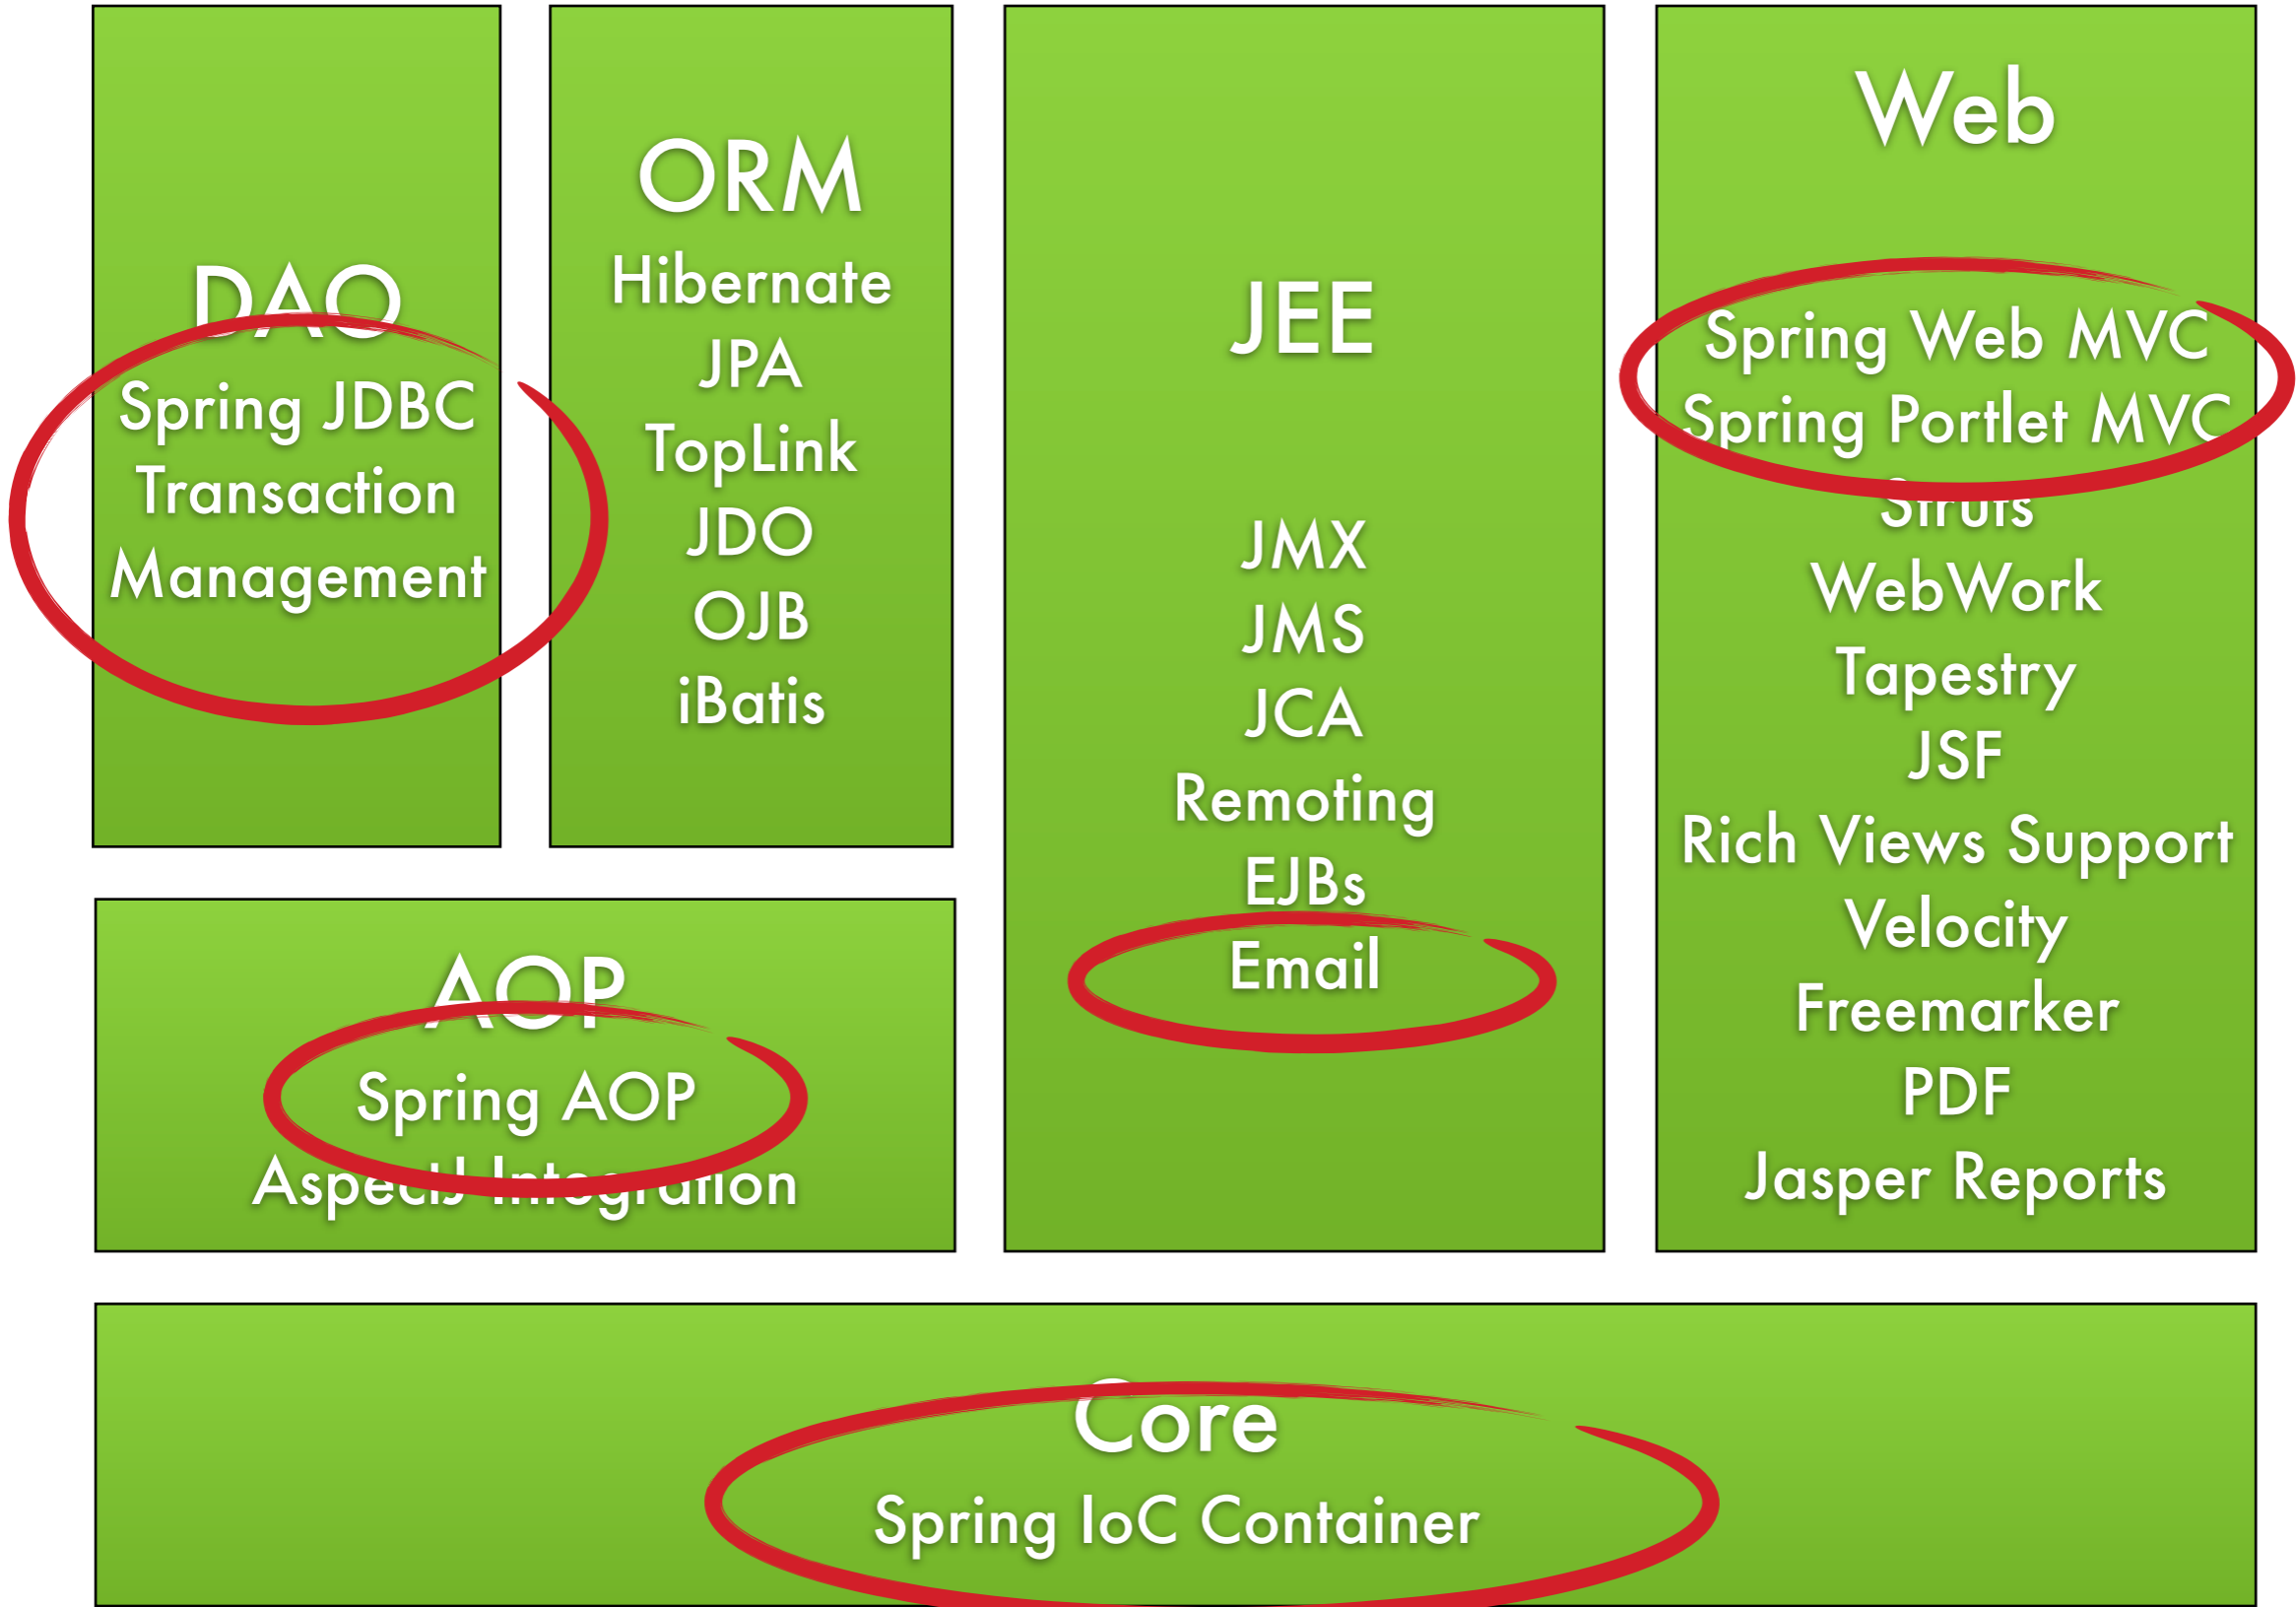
DAO
Spring JDBC
Transaction Management

ORM
Hibernate
JPA
TopLink
JDO
OJB
iBatis

JEE
JMX
JMS
JCA
Remoting
EJBs
Email

Web
Spring Web MVC
Spring Portlet MVC
Struts
WebWork
Tapestry
JSF
Rich Views Support
Velocity
Freemarker
PDF
Jasper Reports

AOP
Spring AOP
AspectJ Integration

Core
Spring IoC Container